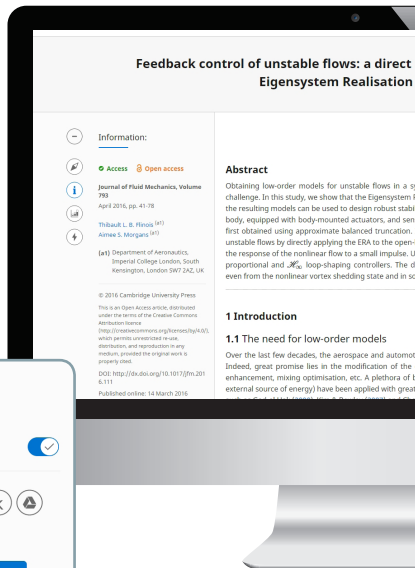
Feedback control of unstable flows: a direct
Eigensystem Realisation

Information:

Access   Open access

Journal of Fluid Mechanics, Volume 793
April 2016, pp. 41-78

Thibault L. B. Flinois (a1)
Aimee S. Morgans (a1)

(a1) Department of Aeronautics, Imperial College London, South Kensington, London SW7 2AZ, UK

© 2016 Cambridge University Press

This is an Open Access article, distributed under the terms of the Creative Commons Attribution licence (http://creativecommons.org/licenses/by/4.0/), which permits unrestricted re-use, distribution, and reproduction in any medium, provided the original work is properly cited.

DOI: http://dx.doi.org/10.1017/jfm.2016.111

Published online: 14 March 2016

Abstract

Obtaining low-order models for unstable flows in a sy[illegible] challenge. In this study, we show that the Eigensystem R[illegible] the resulting models can be used to design robust stabi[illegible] body, equipped with body-mounted actuators, and sen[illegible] first obtained using approximate balanced truncation. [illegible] unstable flows by directly applying the ERA to the open-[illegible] the response of the nonlinear flow to a small impulse. U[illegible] proportional and $\mathcal{H}_\infty$ loop-shaping controllers. The d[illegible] even from the nonlinear vortex shedding state and in sc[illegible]

1 Introduction

1.1 The need for low-order models

Over the last few decades, the aerospace and automot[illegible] Indeed, great promise lies in the modification of the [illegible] enhancement, mixing optimisation, etc. A plethora of b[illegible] external source of energy) have been applied with great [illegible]